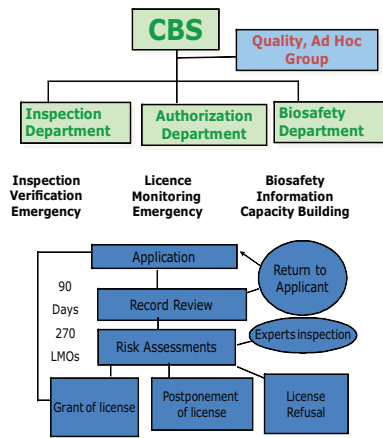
CBS

Quality, Ad Hoc Group

Inspection Department

Authorization Department

Biosafety Department

Inspection
Verification
Emergency

Licence
Monitoring
Emergency

Biosafety
Information
Capacity Building

Application

Return to Applicant

90
Days
270
LMOs

Record Review

Experts inspection

Risk Assessments

Grant of license

Postponement of license

License Refusal